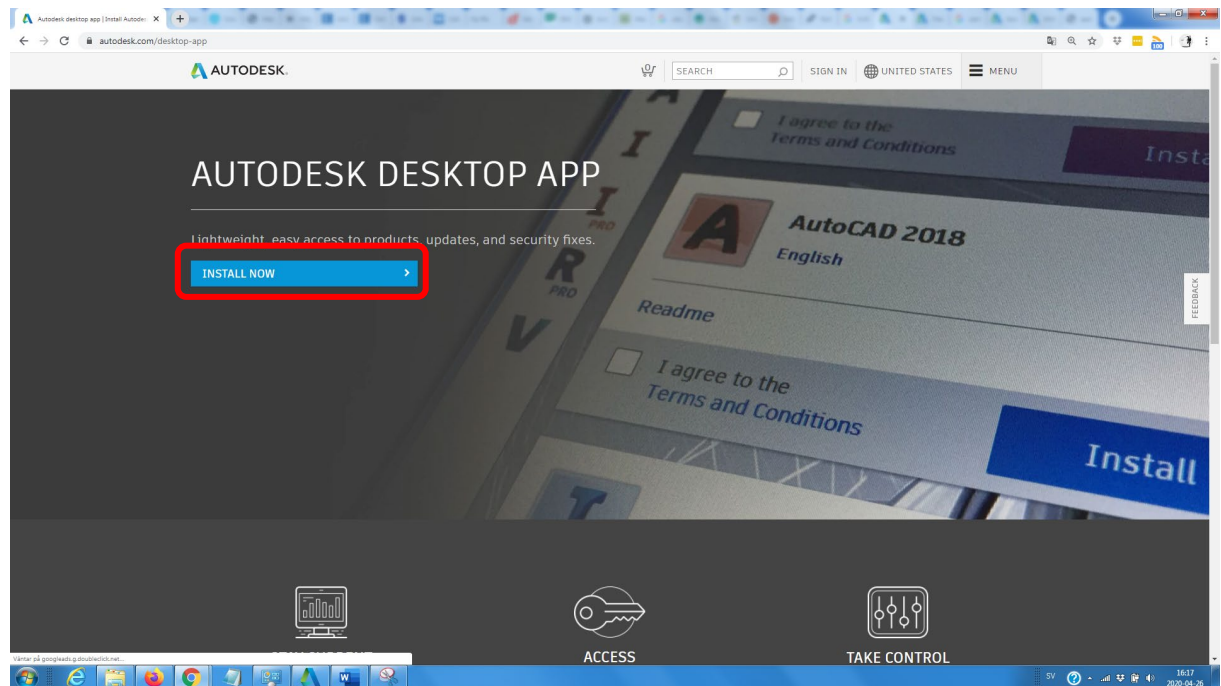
Autodesk desktop app | Install Autodes

autodesk.com/desktop-app

AUTODESK.

SEARCH

SIGN IN

UNITED STATES

MENU

AUTODESK DESKTOP APP

Lightweight, easy access to products, updates, and security fixes.

INSTALL NOW

I agree to the Terms and Conditions

Insta

AutoCAD 2018

English

Readme

I agree to the Terms and Conditions

Install

PRO

PRO

FEEDBACK

ACCESS

TAKE CONTROL

Väntar på googleads.g.doubleclick.net...

SV

16:17
2020-04-26